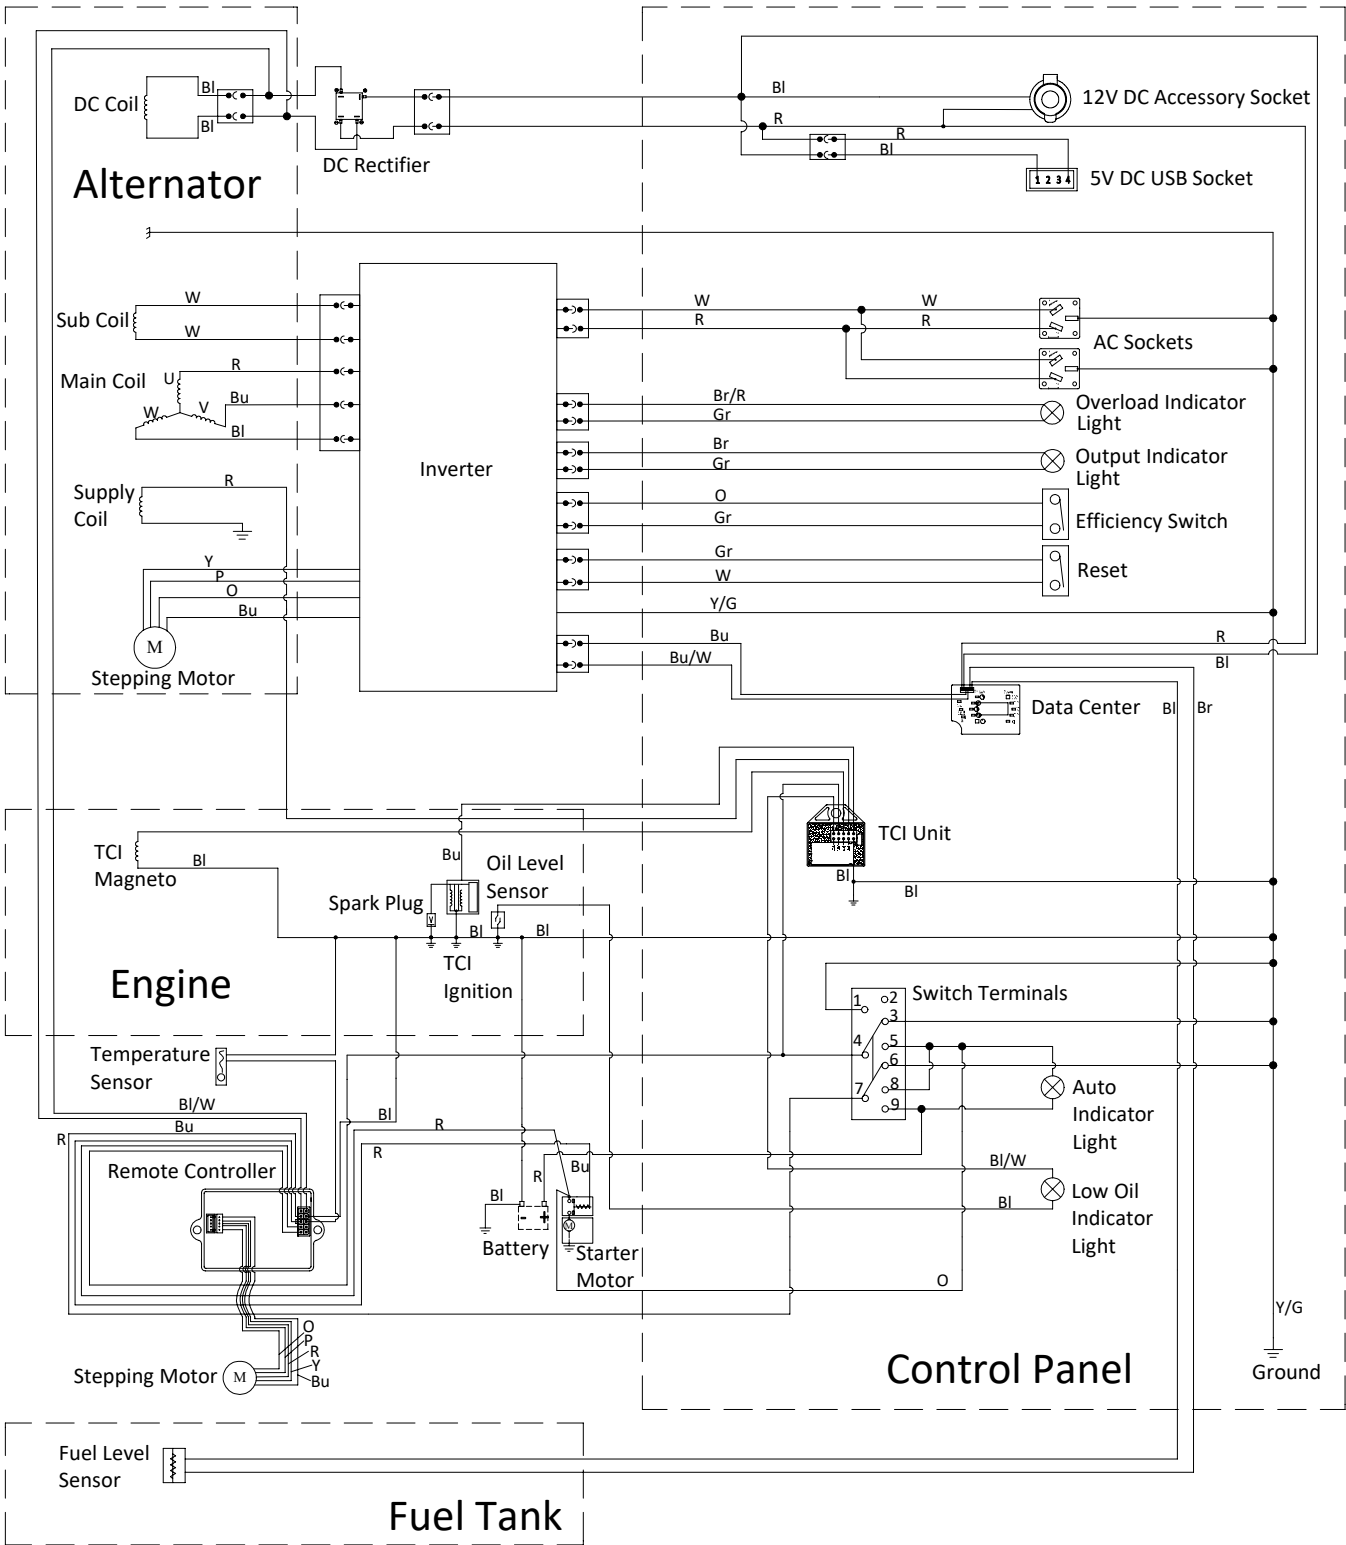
DC Coil
Bl
Bl
DC Rectifier
Alternator
Bl
12V DC Accessory Socket
R
R
Bl
1 2 3 4
5V DC USB Socket
Sub Coil
W
W
Main Coil
U
R
W
V
Bu
Bl
Inverter
W
R
W
R
AC Sockets
Br/R
Gr
Overload Indicator Light
Br
Gr
Output Indicator Light
O
Gr
Efficiency Switch
Gr
W
Reset
Supply Coil
R
Y
P
O
Bu
Stepping Motor
Y/G
Bu
Bu/W
R
Bl
Data Center
Bl
Br
TCI Unit
TCI Magneto
Bl
Bu
Oil Level Sensor
Spark Plug
Bl
Bl
Bl
TCI Ignition
Engine
Switch Terminals
1
2
3
4
5
6
7
8
9
Temperature Sensor
Auto Indicator Light
Bl/W
Bu
Bl
R
R
R
Remote Controller
R
Bu
Bl/W
Low Oil Indicator Light
Bl
Bl
Battery
Starter Motor
O
O
P
R
Y
Bu
Stepping Motor
Y/G
Control Panel
Ground
Fuel Level Sensor
Fuel Tank